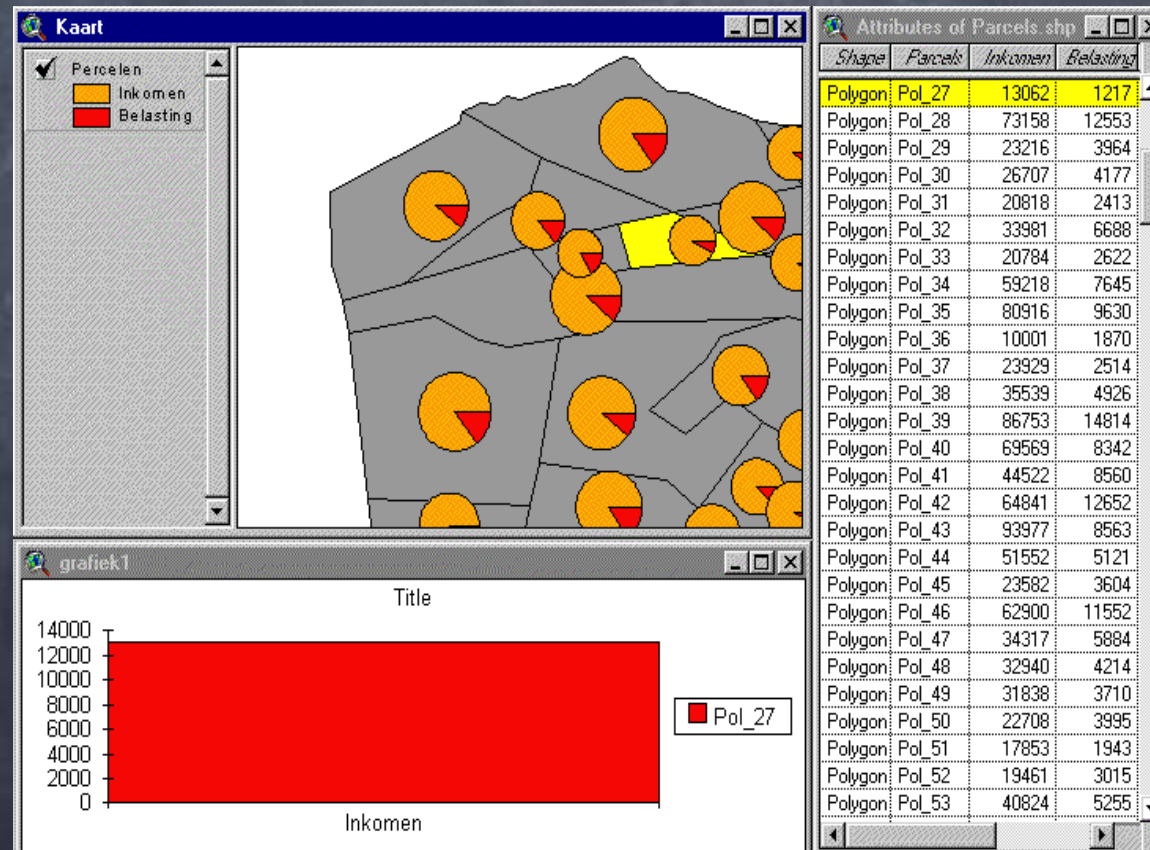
Kaart

Percelen
Inkomen
Belasting

Attributes of Parcels.shp

| Shape | Parcels | Inkomen | Belasting |
|---|---|---|---|
| Polygon | Pol_27 | 13062 | 1217 |
| Polygon | Pol_28 | 73158 | 12553 |
| Polygon | Pol_29 | 23216 | 3964 |
| Polygon | Pol_30 | 26707 | 4177 |
| Polygon | Pol_31 | 20818 | 2413 |
| Polygon | Pol_32 | 33981 | 6688 |
| Polygon | Pol_33 | 20784 | 2622 |
| Polygon | Pol_34 | 59218 | 7645 |
| Polygon | Pol_35 | 80916 | 9630 |
| Polygon | Pol_36 | 10001 | 1870 |
| Polygon | Pol_37 | 23929 | 2514 |
| Polygon | Pol_38 | 35539 | 4926 |
| Polygon | Pol_39 | 86753 | 14814 |
| Polygon | Pol_40 | 69569 | 8342 |
| Polygon | Pol_41 | 44522 | 8560 |
| Polygon | Pol_42 | 64841 | 12652 |
| Polygon | Pol_43 | 93977 | 8563 |
| Polygon | Pol_44 | 51552 | 5121 |
| Polygon | Pol_45 | 23582 | 3604 |
| Polygon | Pol_46 | 62900 | 11552 |
| Polygon | Pol_47 | 34317 | 5884 |
| Polygon | Pol_48 | 32940 | 4214 |
| Polygon | Pol_49 | 31838 | 3710 |
| Polygon | Pol_50 | 22708 | 3995 |
| Polygon | Pol_51 | 17853 | 1943 |
| Polygon | Pol_52 | 19461 | 3015 |
| Polygon | Pol_53 | 40824 | 5255 |

grafiek1

Title

14000
12000
10000
8000
6000
4000
2000
0

Inkomen

Pol_27